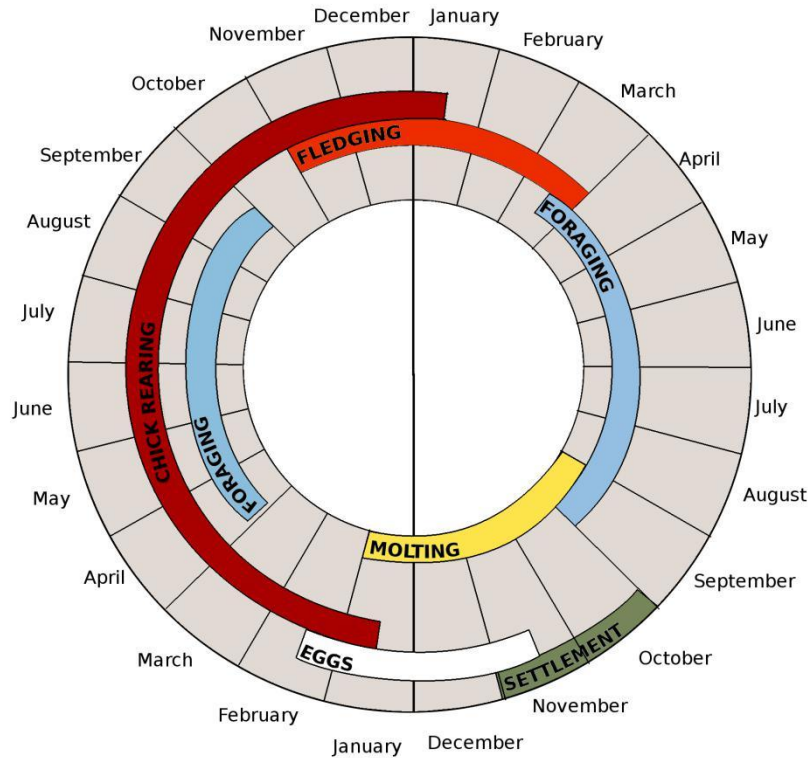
December
January
February
March
April
May
June
July
August
September
October
November
December
January
February
March
April
May
June
July
August
September
October
November

FLEDGING
FORAGING
CHICK REARING
FORAGING
MOLTING
EGGS
SETTLEMENT